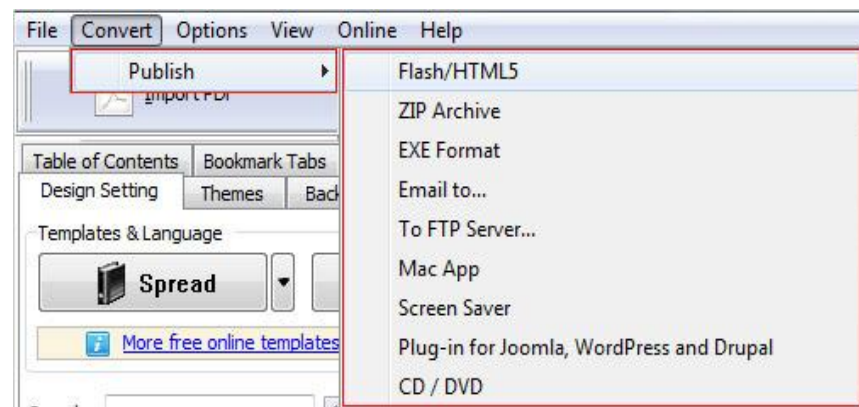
File Convert Options View Online Help

Publish

Import PDF

Table of Contents Bookmark Tabs

Design Setting Themes Back

Templates & Language

Spread

More free online templates

Flash/HTML5

ZIP Archive

EXE Format

Email to...

To FTP Server...

Mac App

Screen Saver

Plug-in for Joomla, WordPress and Drupal

CD / DVD